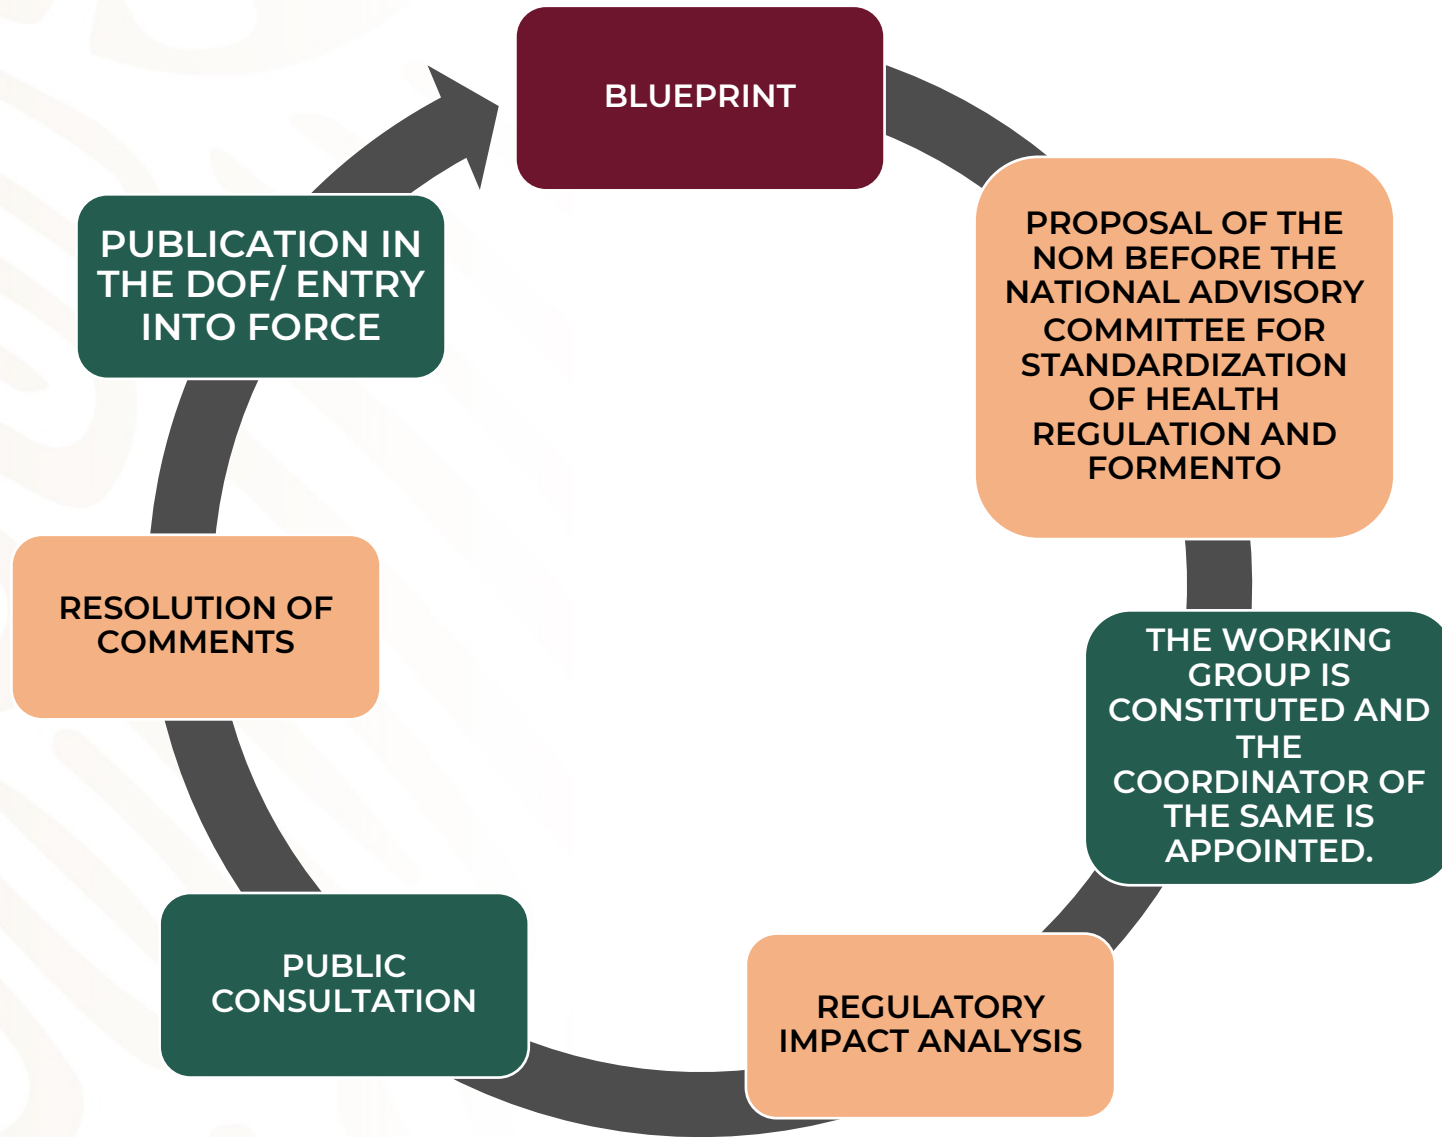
BLUEPRINT

PROPOSAL OF THE NOM BEFORE THE NATIONAL ADVISORY COMMITTEE FOR STANDARDIZATION OF HEALTH REGULATION AND FORMENTO

THE WORKING GROUP IS CONSTITUTED AND THE COORDINATOR OF THE SAME IS APPOINTED.

REGULATORY IMPACT ANALYSIS

PUBLIC CONSULTATION

RESOLUTION OF COMMENTS

PUBLICATION IN THE DOF/ ENTRY INTO FORCE